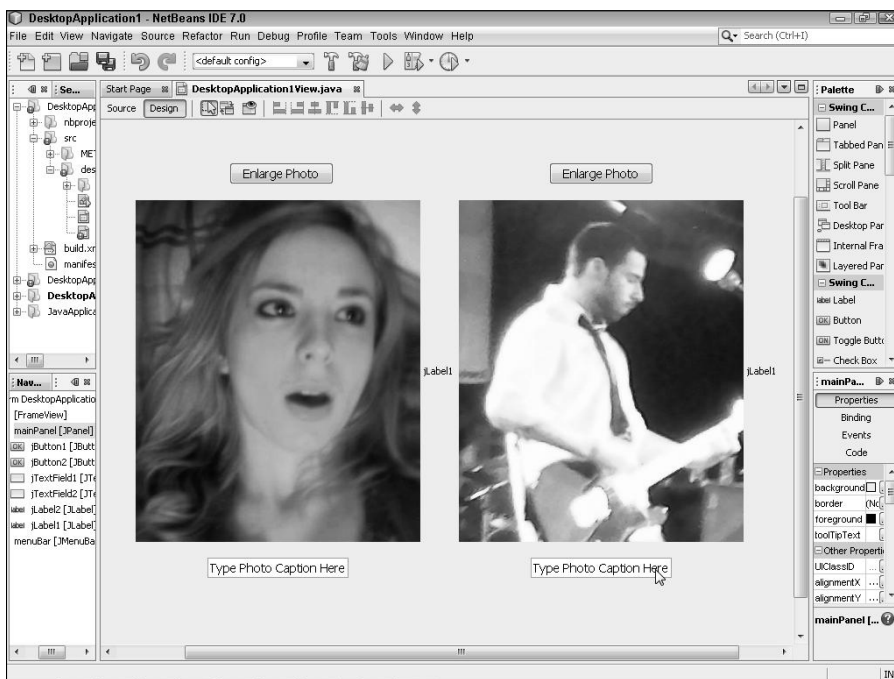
DesktopApplication1 - NetBeans IDE 7.0

File Edit View Navigate Source Refactor Run Debug Profile Team Tools Window Help

Search (Ctrl+I)

<default config>

Se...

DesktopApp
nbproje
src
MET
des
build.xr
manifes
DesktopApp
DesktopA
JavaApplica

Start Page
DesktopApplication1View.java

Source Design

Enlarge Photo

Enlarge Photo

jLabel1

jLabel1

Type Photo Caption Here

Type Photo Caption Here

Nav...

DesktopApplicatio
[FrameView]
mainPanel [JPanel]
jButton1 [JButt
jButton2 [JButt
jTextField1 [JTe
jTextField2 [JTe
jLabel2 [JLabel]
jLabel1 [JLabel]
menuBar [JMenuBa

Palette
Swing C...
Panel
Tabbed Pan
Split Pane
Scroll Pane
Tool Bar
Desktop Par
Internal Fra
Layered Par
Swing C...
Label
Button
Toggle Butt
Check Box

mainPa...
Properties
Binding
Events
Code

Properties
background
border (No
foreground
toolTipText
Other Properti
UIClassID
alignmentX
alignmentY
mainPanel [...

IN